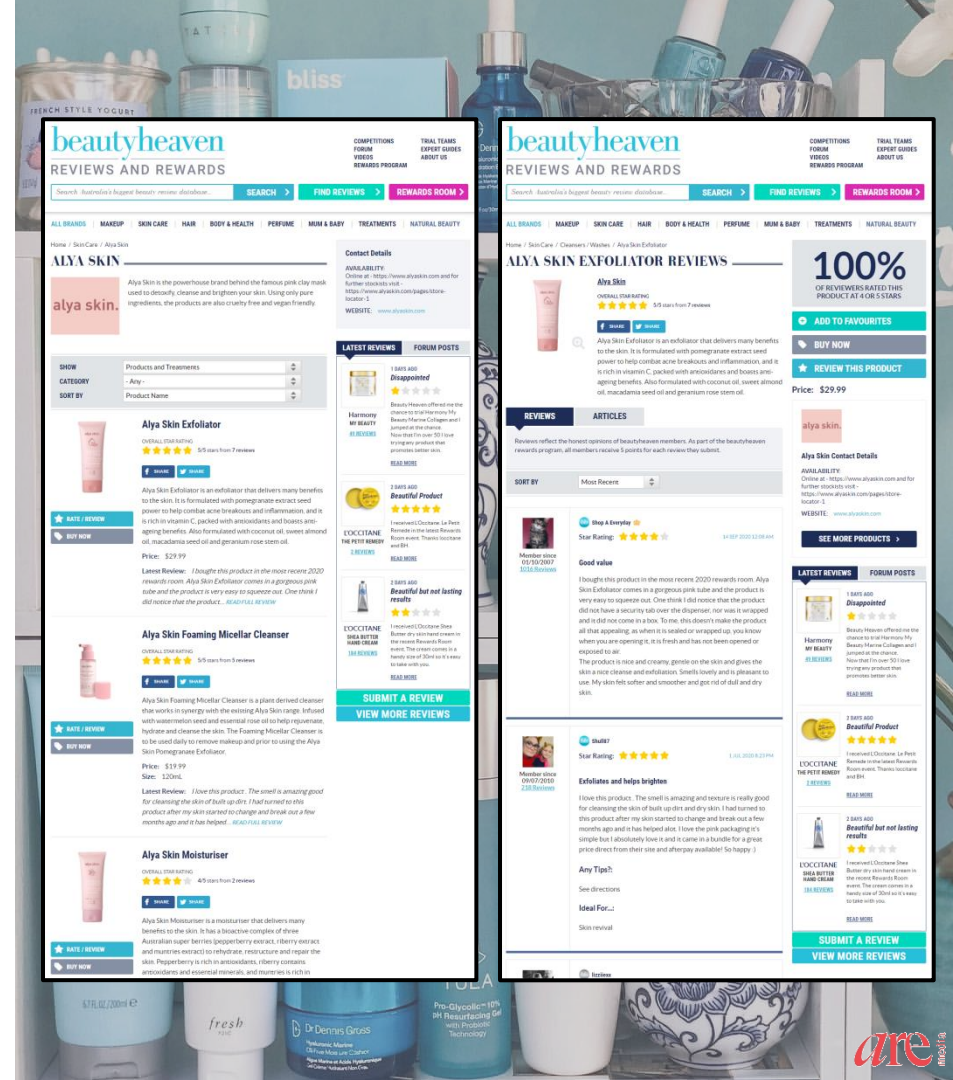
FRENCH STYLE YOGURT

bliss

beautyheaven
REVIEWS AND REWARDS

COMPETITIONS
FORUM
VIDEOS
REWARDS PROGRAM

TRIAL TEAMS
EXPERT GUIDES
ABOUT US

Search Australia's biggest beauty review database...
SEARCH
FIND REVIEWS
REWARDS ROOM

ALL BRANDS | MAKEUP | SKIN CARE | HAIR | BODY & HEALTH | PERFUME | MUM & BABY | TREATMENTS | NATURAL BEAUTY

Home / Skin Care / Alya Skin

ALYA SKIN

alya skin.

Alya Skin is the powerhouse brand behind the famous pink clay mask used to detoxify, cleanse and brighten your skin. Using only pure ingredients, the products are also cruelty free and vegan friendly.

Contact Details

AVAILABILITY:
Online at - https://www.alyaskin.com and for further stockists visit - https://www.alyaskin.com/pages/store-locator-1

WEBSITE: www.alyaskin.com

SHOW Products and Treatments
CATEGORY - Any -
SORT BY Product Name

Alya Skin Exfoliator
OVERALL STAR RATING
5/5 stars from 7 reviews
SHARE SHARE
RATE / REVIEW
BUY NOW

Alya Skin Exfoliator is an exfoliator that delivers many benefits to the skin. It is formulated with pomegranate extract seed power to help combat acne breakouts and inflammation, and it is rich in vitamin C, packed with antioxidants and boasts anti-ageing benefits. Also formulated with coconut oil, sweet almond oil, macadamia seed oil and geranium rose stem oil.

Price: $29.99

Latest Review: I bought this product in the most recent 2020 rewards room. Alya Skin Exfoliator comes in a gorgeous pink tube and the product is very easy to squeeze out. One think I did notice that the product... READ FULL REVIEW

Alya Skin Foaming Micellar Cleanser
OVERALL STAR RATING
5/5 stars from 5 reviews
SHARE SHARE
RATE / REVIEW
BUY NOW

Alya Skin Foaming Micellar Cleanser is a plant derived cleanser that works in synergy with the existing Alya Skin range. Infused with watermelon seed and essential rose oil to help rejuvenate, hydrate and cleanse the skin. The Foaming Micellar Cleanser is to be used daily to remove makeup and prior to using the Alya Skin Pomegranate Exfoliator.

Price: $19.99
Size: 120mL

Latest Review: I love this product. The smell is amazing good for cleansing the skin of built up dirt. I had turned to this product after my skin started to change and break out a few months ago and it has helped... READ FULL REVIEW

Alya Skin Moisturiser
OVERALL STAR RATING
4/5 stars from 2 reviews
SHARE SHARE
RATE / REVIEW
BUY NOW

Alya Skin Moisturiser is a moisturiser that delivers many benefits to the skin. It has a bioactive complex of three Australian super berries (pepperberry extract, riberry extract and muntries extract) to rehydrate, restructure and repair the skin. Pepperberry is rich in antioxidants, riberry contains antioxidants and essential minerals, and muntries is rich in

LATEST REVIEWS | FORUM POSTS

1 DAYS AGO
Disappointed
Harmony MY BEAUTY
41 REVIEWS
Beauty Heaven offered me the chance to trial Harmony My Beauty Marine Collagen and I jumped at the chance. Now that I'm over 50 I love trying any product that promotes better skin.
READ MORE

2 DAYS AGO
Beautiful Product
L'OCCITANE THE PETIT REMEDY
2 REVIEWS
I received L'Occitane Le Petit Remede in the latest Rewards Room event. Thanks loccitane and BH.
READ MORE

2 DAYS AGO
Beautiful but not lasting results
L'OCCITANE SHEA BUTTER HAND CREAM
184 REVIEWS
I received L'Occitane Shea Butter dry skin hand cream in the recent Rewards Room event. The cream comes in a handy size of 30ml so it's easy to take with you.
READ MORE

SUBMIT A REVIEW
VIEW MORE REVIEWS

beautyheaven
REVIEWS AND REWARDS

COMPETITIONS
FORUM
VIDEOS
REWARDS PROGRAM

TRIAL TEAMS
EXPERT GUIDES
ABOUT US

Search Australia's biggest beauty review database...
SEARCH
FIND REVIEWS
REWARDS ROOM

ALL BRANDS | MAKEUP | SKIN CARE | HAIR | BODY & HEALTH | PERFUME | MUM & BABY | TREATMENTS | NATURAL BEAUTY

Home / Skin Care / Cleansers / Washes / Alya Skin Exfoliator

ALYA SKIN EXFOLIATOR REVIEWS

Alya Skin
OVERALL STAR RATING
5/5 stars from 7 reviews
SHARE SHARE

Alya Skin Exfoliator is an exfoliator that delivers many benefits to the skin. It is formulated with pomegranate extract seed power to help combat acne breakouts and inflammation, and it is rich in vitamin C, packed with antioxidants and boasts anti-ageing benefits. Also formulated with coconut oil, sweet almond oil, macadamia seed oil and geranium rose stem oil.

100%
OF REVIEWERS RATED THIS PRODUCT AT 4 OR 5 STARS

ADD TO FAVOURITES
BUY NOW
REVIEW THIS PRODUCT

Price: $29.99

alya skin.
Alya Skin Contact Details
AVAILABILITY:
Online at - https://www.alyaskin.com and for further stockists visit - https://www.alyaskin.com/pages/store-locator-1
WEBSITE: www.alyaskin.com
SEE MORE PRODUCTS

REVIEWS | ARTICLES

Reviews reflect the honest opinions of beautyheaven members. As part of the beautyheaven rewards program, all members receive 5 points for each review they submit.

SORT BY Most Recent

Shop A Everyday
Star Rating:
14 SEP 2020 12:08 AM
Member since 01/10/2007
1016 Reviews

Good value

I boughts this product in the most recent 2020 rewards room. Alya Skin Exfoliator comes in a gorgeous pink tube and the product is very easy to squeeze out. One think I did notice that the product did not have a security tab over the dispenser, nor was it wrapped and is did not come in a box. To me, this doesn't make the product all that appealing, as when it is sealed or wrapped up, you know when you are opening it, it is fresh and has not been opened or exposed to air.
The product is nice and creamy, gentle on the skin and gives the skin a nice cleanse and exfoliation. Smells lovely and is pleasant to use. My skin felt softer and smoother and got rid of dull and dry skin.

Shell87
Star Rating:
1 JUL 2020 8:23 PM
Member since 09/07/2010
210 Reviews

Exfoliates and helps brighten

I love this product. The smell is amazing and texture is really good for cleansing the skin of built up dirt and dry skin. I had turned to this product after my skin started to change and break out a few months ago and it has helped alot. I love the pink packaging it's simple but I absolutely love it and it came in a bundle for a great price direct from their site and afterpay available! So happy :)

Any Tips?:
See directions

Ideal For...:
Skin revival

lizziess

LATEST REVIEWS | FORUM POSTS

1 DAYS AGO
Disappointed
Harmony MY BEAUTY
41 REVIEWS
Beauty Heaven offered me the chance to trial Harmony My Beauty Marine Collagen and I jumped at the chance. Now that I'm over 50 I love trying any product that promotes better skin.
READ MORE

2 DAYS AGO
Beautiful Product
L'OCCITANE THE PETIT REMEDY
2 REVIEWS
I received L'Occitane Le Petit Remede in the latest Rewards Room event. Thanks loccitane and BH.
READ MORE

2 DAYS AGO
Beautiful but not lasting results
L'OCCITANE SHEA BUTTER HAND CREAM
184 REVIEWS
I received L'Occitane Shea Butter dry skin hand cream in the recent Rewards Room event. The cream comes in a handy size of 30ml so it's easy to take with you.
READ MORE

SUBMIT A REVIEW
VIEW MORE REVIEWS

6.7 FL OZ/200 ml
fresh
Dr Dennis Gross
Pro-Glycolic 10% pH Resurfacing Gel with Probiotic Technology
are